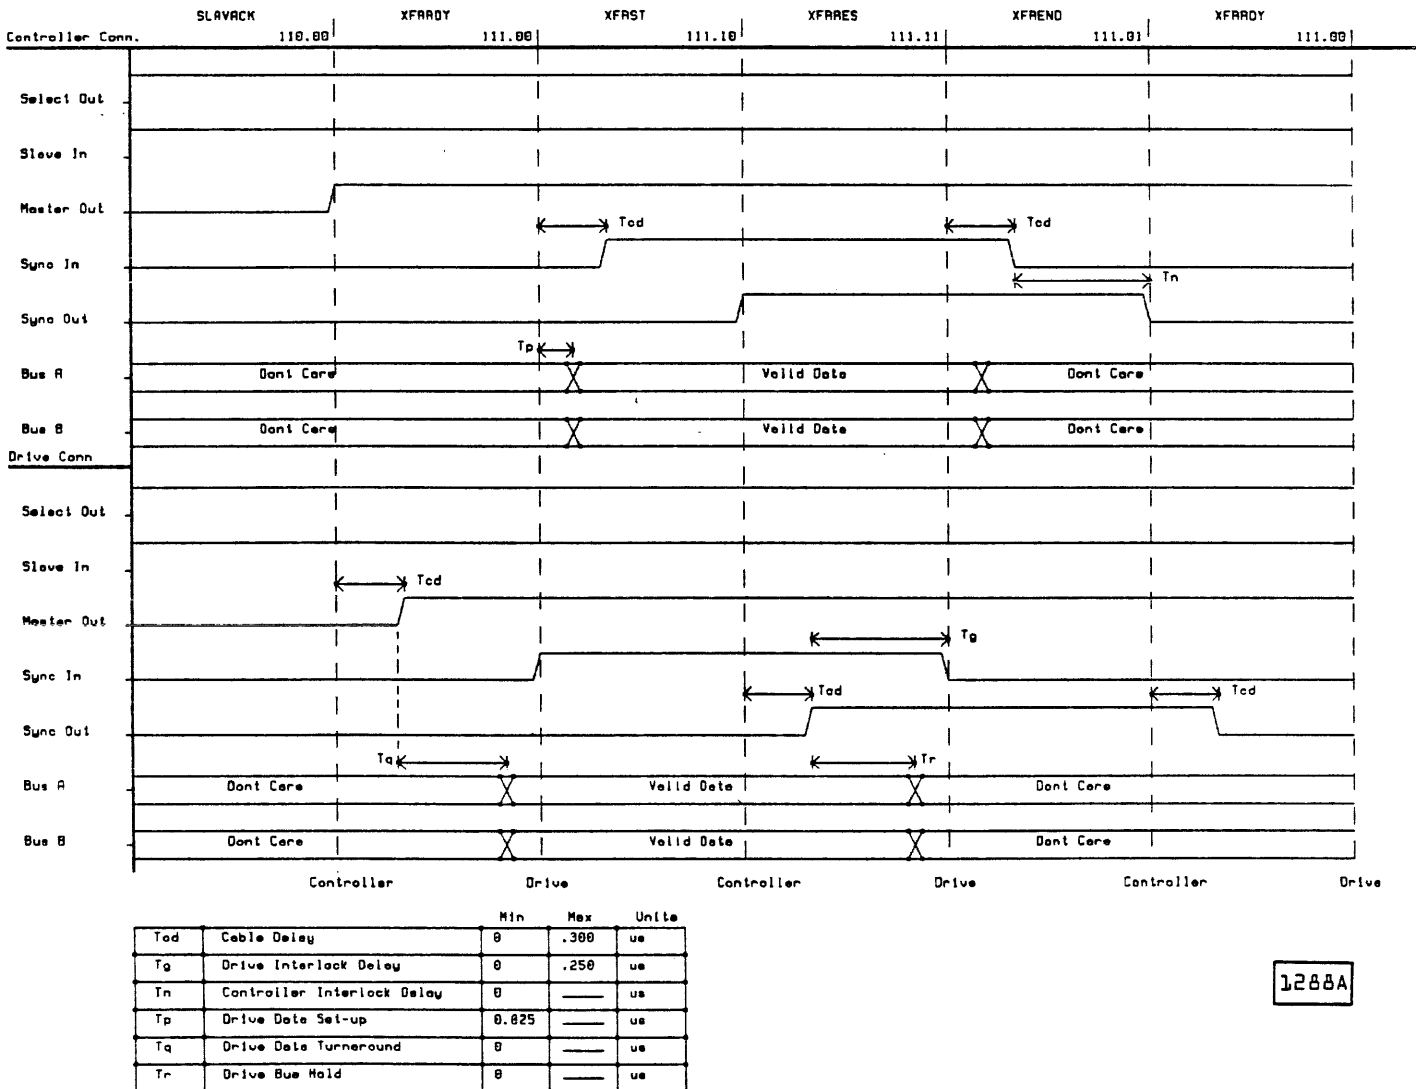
SLAVACK XFRRDY XFRST XFRRES XFREND XFRRDY

Controller Conn. 110.00 111.00 111.10 111.11 111.01 111.00

Select Out

Slave In

Master Out

Sync In

Sync Out

Bus A

Bus B

Tcd Tcd Tn Tp

Dont Care Valid Data Dont Care

Dont Care Valid Data Dont Care

Drive Conn

Select Out

Slave In

Master Out

Sync In

Sync Out

Bus A

Bus B

Tcd Tg Tcd Tcd Tq Tr

Dont Care Valid Data Dont Care

Dont Care Valid Data Dont Care

Controller Drive Controller Drive Controller Drive

| | | Min | Max | Units |
|---|---|---|---|---|
| Tcd | Cable Delay | 0 | .300 | us |
| Tg | Drive Interlock Delay | 0 | .250 | us |
| Tn | Controller Interlock Delay | 0 | ____ | us |
| Tp | Drive Data Set-up | 0.025 | ____ | us |
| Tq | Drive Data Turnaround | 0 | ____ | us |
| Tr | Drive Bus Hold | 0 | ____ | us |

1288A